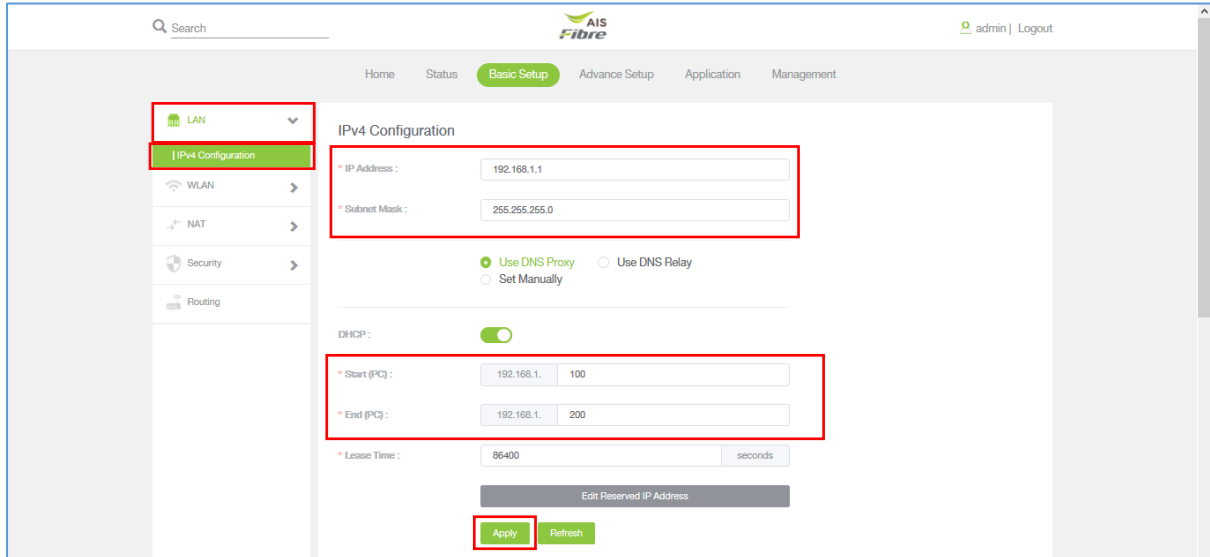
Search

AIS Fibre

admin | Logout

Home Status Basic Setup Advance Setup Application Management

LAN

| IPv4 Configuration

WLAN

NAT

Security

Routing

IPv4 Configuration

* IP Address : 192.168.1.1

* Subnet Mask : 255.255.255.0

Use DNS Proxy Use DNS Relay
Set Manually

DHCP :

* Start (PC) : 192.168.1. 100

* End (PC) : 192.168.1. 200

* Lease Time : 86400 seconds

Edit Reserved IP Address

Apply Refresh